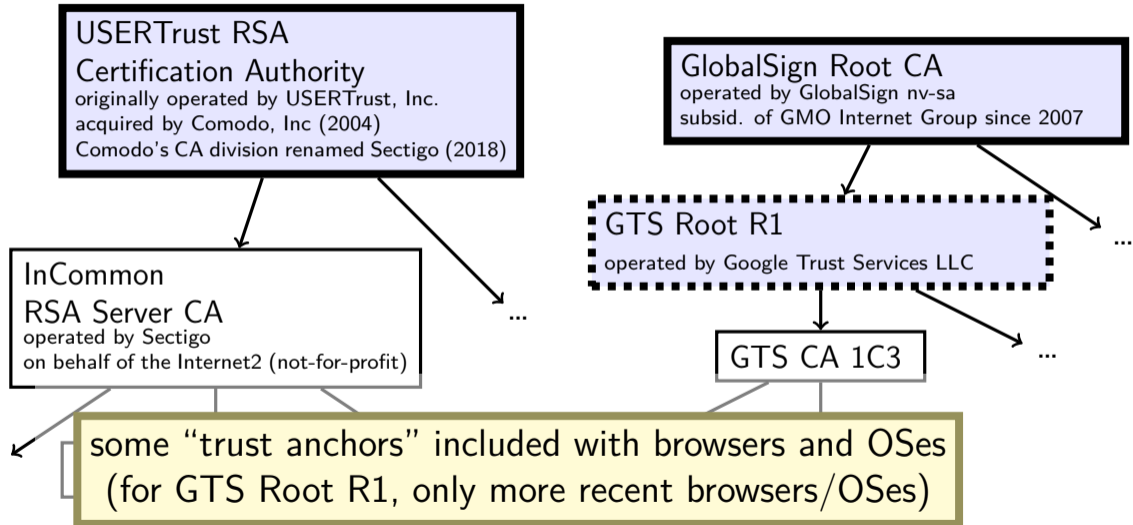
USERTrust RSA Certification Authority
originally operated by USERTrust, Inc.
acquired by Comodo, Inc (2004)
Comodo's CA division renamed Sectigo (2018)

GlobalSign Root CA
operated by GlobalSign nv-sa
subsid. of GMO Internet Group since 2007

GTS Root R1
operated by Google Trust Services LLC

...

InCommon RSA Server CA
operated by Sectigo
on behalf of the Internet2 (not-for-profit)

...

GTS CA 1C3

...

some "trust anchors" included with browsers and OSes
(for GTS Root R1, only more recent browsers/OSes)